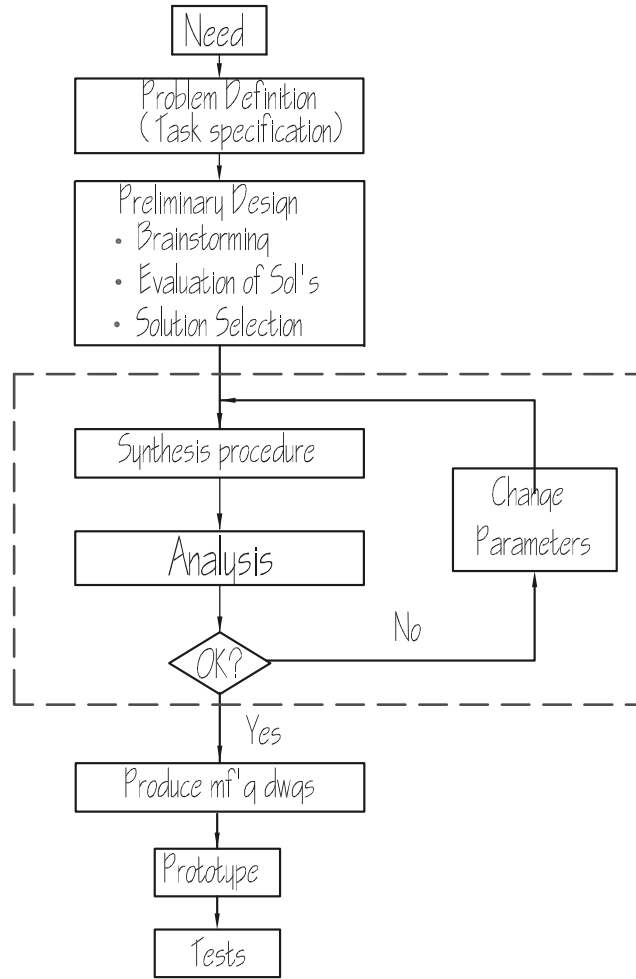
Need

Problem Definition
(Task specification)

Preliminary Design
• Brainstorming
• Evaluation of Sol's
• Solution Selection

Synthesis procedure

Change Parameters

Analysis

No

OK?

Yes

Produce mf'g dwgs

Prototype

Tests